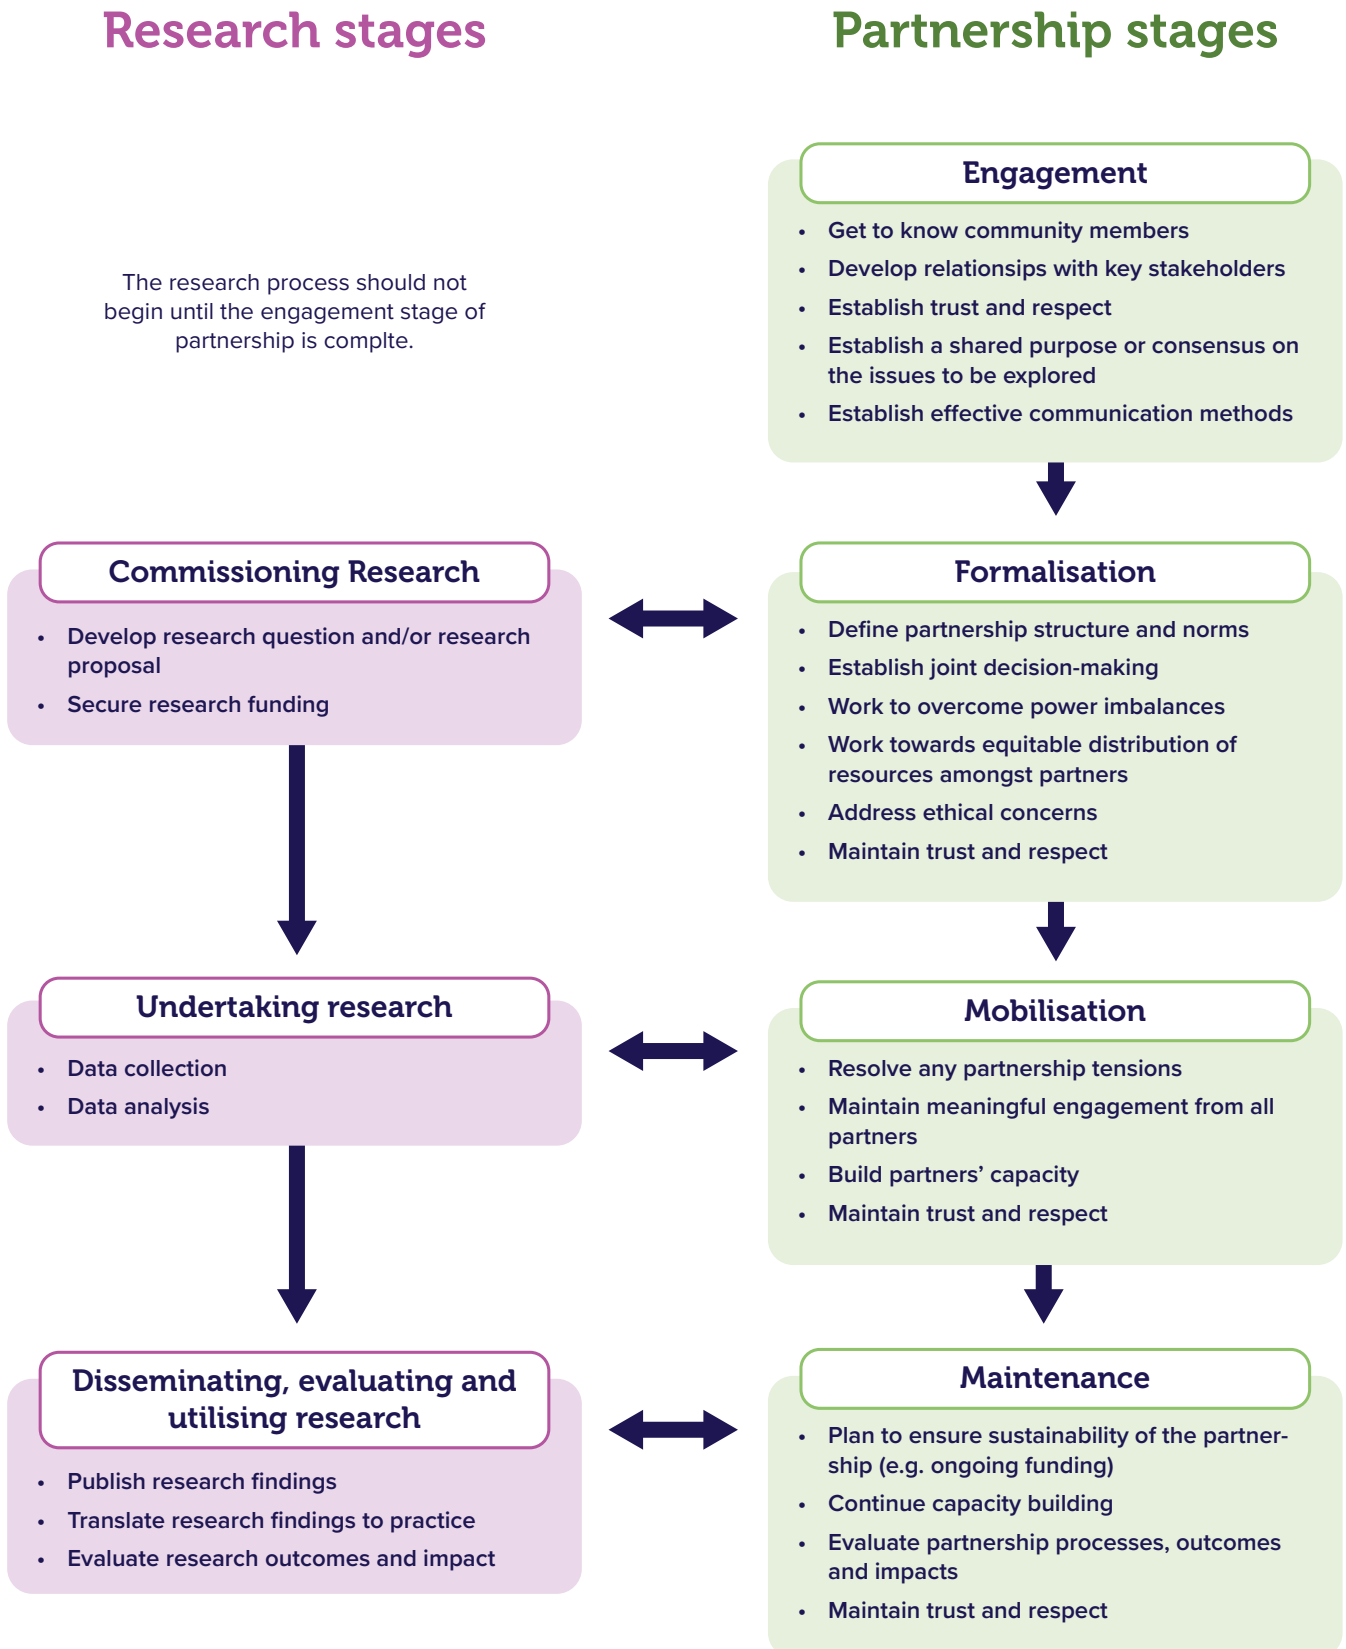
Research stages

Partnership stages

Engagement

- Get to know community members
- Develop relationsips with key stakeholders
- Establish trust and respect
- Establish a shared purpose or consensus on the issues to be explored
- Establish effective communication methods

The research process should not begin until the engagement stage of partnership is complte.

Commissioning Research

- Develop research question and/or research proposal
- Secure research funding

Formalisation

- Define partnership structure and norms
- Establish joint decision-making
- Work to overcome power imbalances
- Work towards equitable distribution of resources amongst partners
- Address ethical concerns
- Maintain trust and respect

Undertaking research

- Data collection
- Data analysis

Mobilisation

- Resolve any partnership tensions
- Maintain meaningful engagement from all partners
- Build partners' capacity
- Maintain trust and respect

Disseminating, evaluating and utilising research

- Publish research findings
- Translate research findings to practice
- Evaluate research outcomes and impact

Maintenance

- Plan to ensure sustainability of the partnership (e.g. ongoing funding)
- Continue capacity building
- Evaluate partnership processes, outcomes and impacts
- Maintain trust and respect